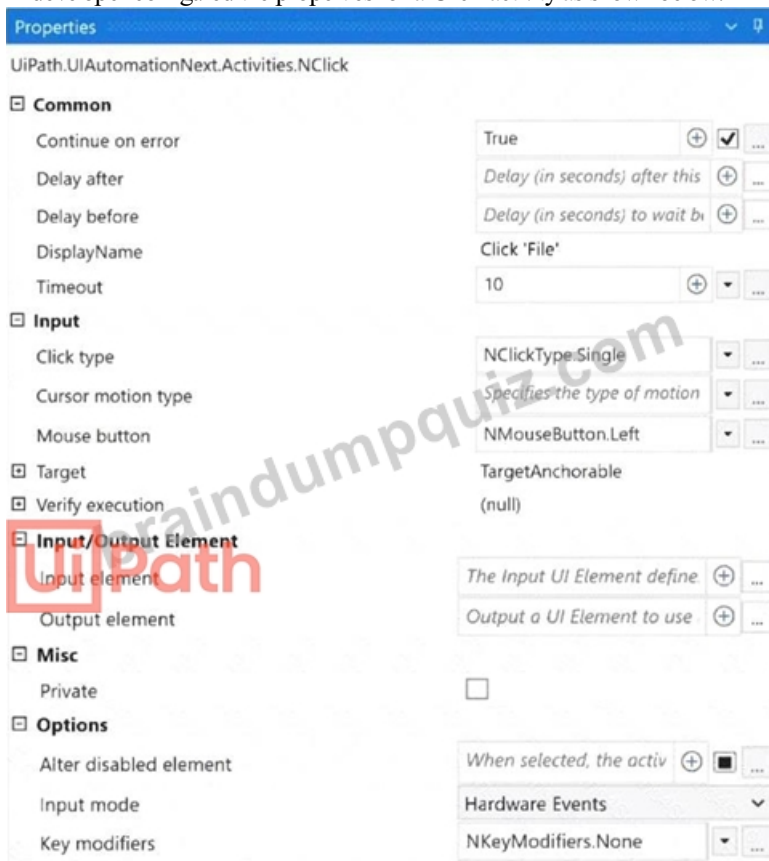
Properties

UiPath.UIAutomationNext.Activities.NClick

⊟ Common

Continue on error | True

Delay after | Delay (in seconds) after this

Delay before | Delay (in seconds) to wait b

DisplayName | Click 'File'

Timeout | 10

⊟ Input

Click type | NClickType.Single

Cursor motion type | Specifies the type of motion

Mouse button | NMouseButton.Left

⊞ Target | TargetAnchorable

⊞ Verify execution | (null)

⊟ Input/Output Element

Input element | The Input UI Element define

Output element | Output a UI Element to use

⊟ Misc

Private

⊟ Options

Alter disabled element | When selected, the activ

Input mode | Hardware Events

Key modifiers | NKeyModifiers.None

braindumpquiz.com

UiPath